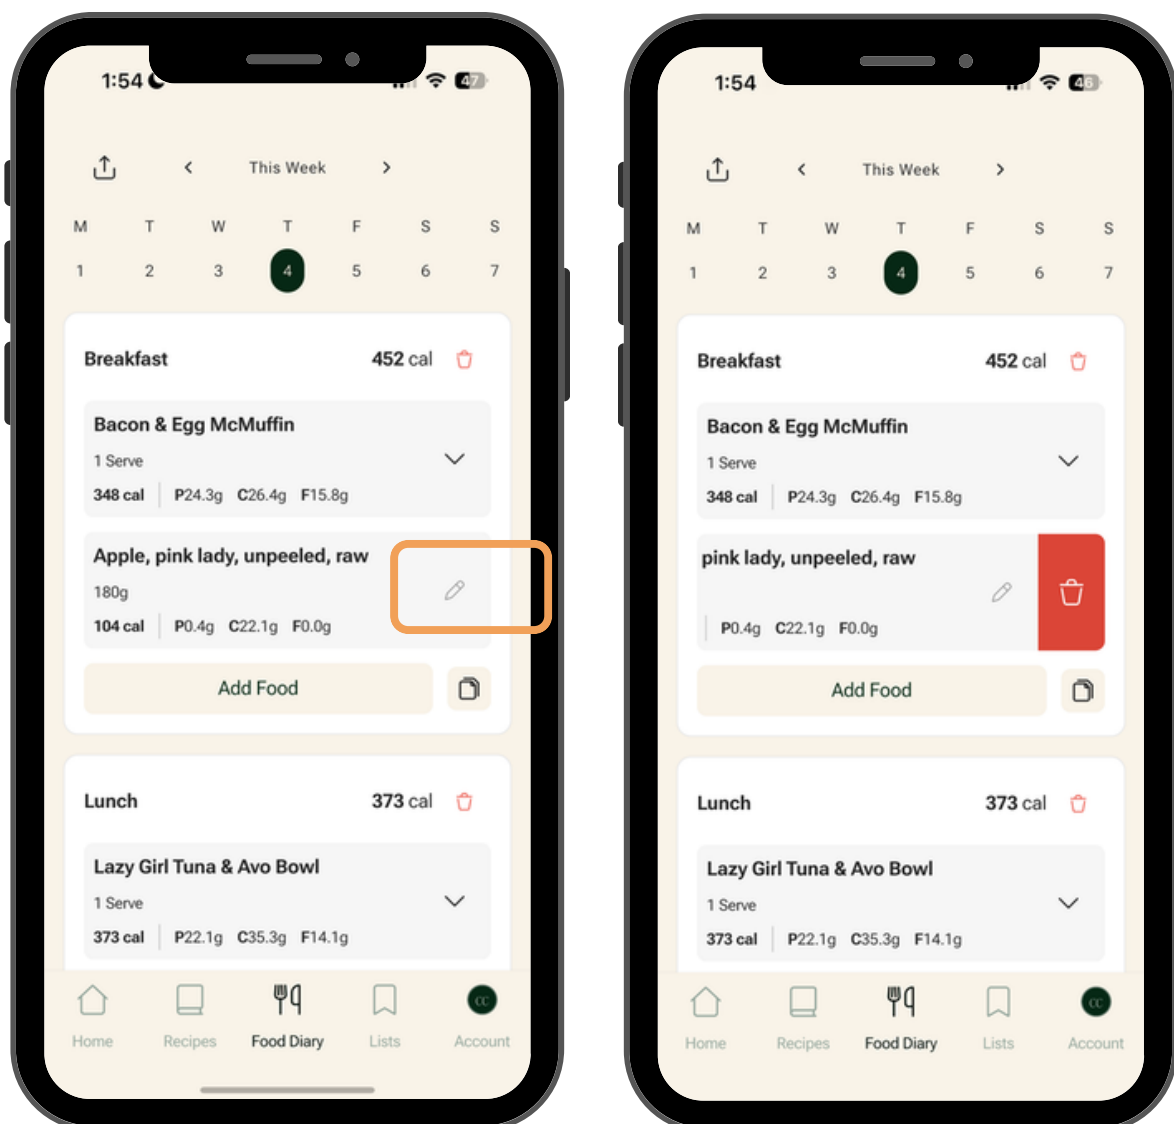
1:54

47

This Week

| M | T | W | T | F | S | S |
|---|---|---|---|---|---|---|
| 1 | 2 | 3 | 4 | 5 | 6 | 7 |

Breakfast 452 cal

Bacon & Egg McMuffin
1 Serve
348 cal P24.3g C26.4g F15.8g

Apple, pink lady, unpeeled, raw
180g
104 cal P0.4g C22.1g F0.0g

Add Food

Lunch 373 cal

Lazy Girl Tuna & Avo Bowl
1 Serve
373 cal P22.1g C35.3g F14.1g

Home Recipes Food Diary Lists Account

1:54

46

This Week

| M | T | W | T | F | S | S |
|---|---|---|---|---|---|---|
| 1 | 2 | 3 | 4 | 5 | 6 | 7 |

Breakfast 452 cal

Bacon & Egg McMuffin
1 Serve
348 cal P24.3g C26.4g F15.8g

pink lady, unpeeled, raw
P0.4g C22.1g F0.0g

Add Food

Lunch 373 cal

Lazy Girl Tuna & Avo Bowl
1 Serve
373 cal P22.1g C35.3g F14.1g

Home Recipes Food Diary Lists Account